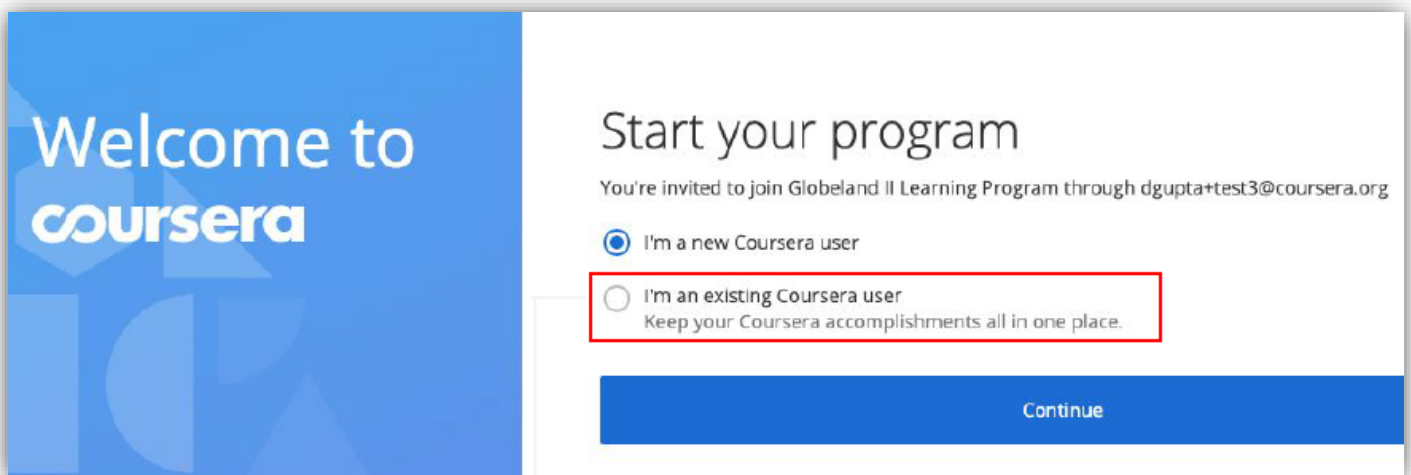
Welcome to
coursera

Start your program

You're invited to join Globeland II Learning Program through dgupta+test3@coursera.org

I'm a new Coursera user

I'm an existing Coursera user
Keep your Coursera accomplishments all in one place.

Continue